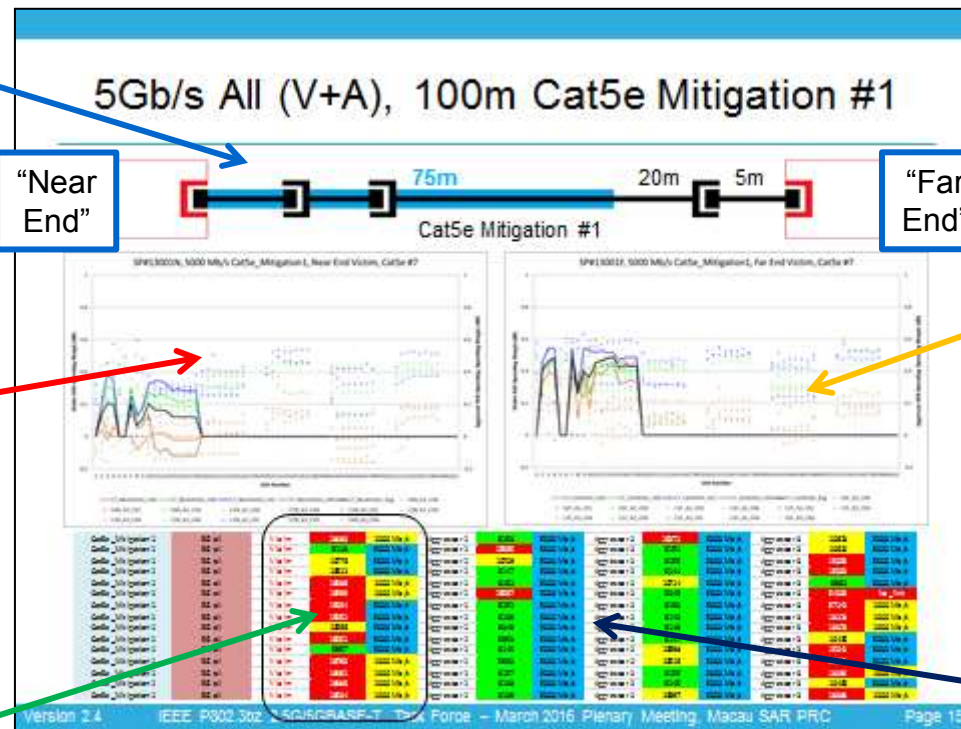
5Gb/s All (V+A), 100m Cat5e Mitigation #1

"Near End"

"Far End"

75m

20m

5m

Cat5e Mitigation #1

SPW150001N, 5000 Mb/s Cat5e_Mitigation1, Near End Victim, Cat5e #7

SPW150001F, 5000 Mb/s Cat5e_Mitigation1, Far End Victim, Cat5e #7

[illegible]

Version 2.4 IEEE P802.3bz 2.5G/5GBASE-T Task Force – March 2016 Plenary Meeting, Macau SAR PRC Page 15